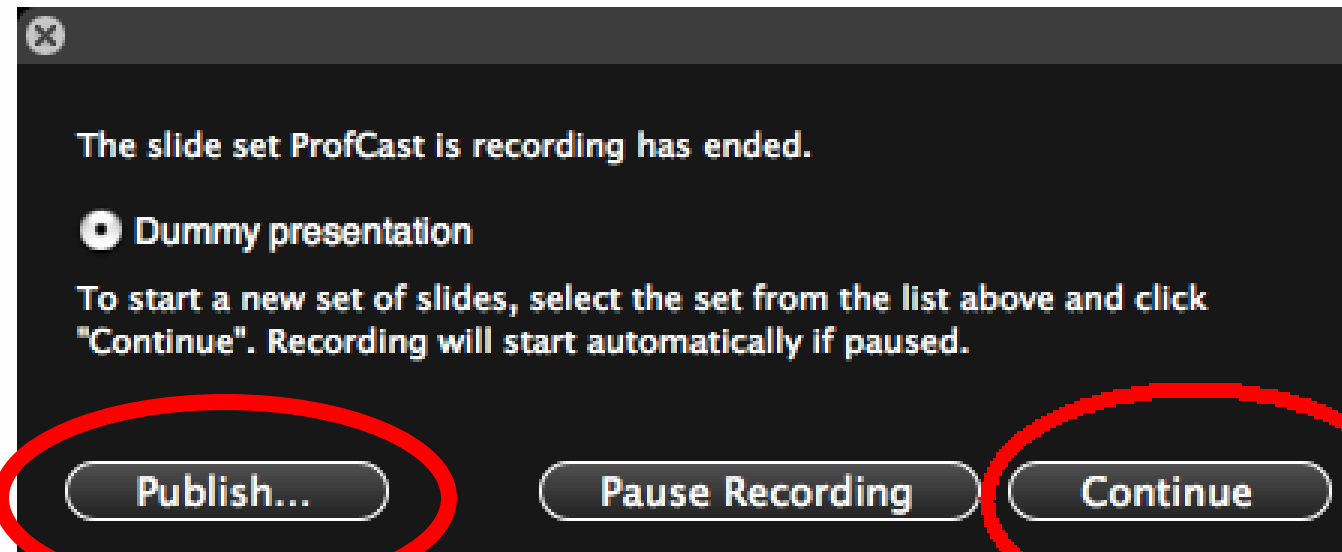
The slide set ProfCast is recording has ended.

Dummy presentation

To start a new set of slides, select the set from the list above and click "Continue". Recording will start automatically if paused.

Publish...

Pause Recording

Continue